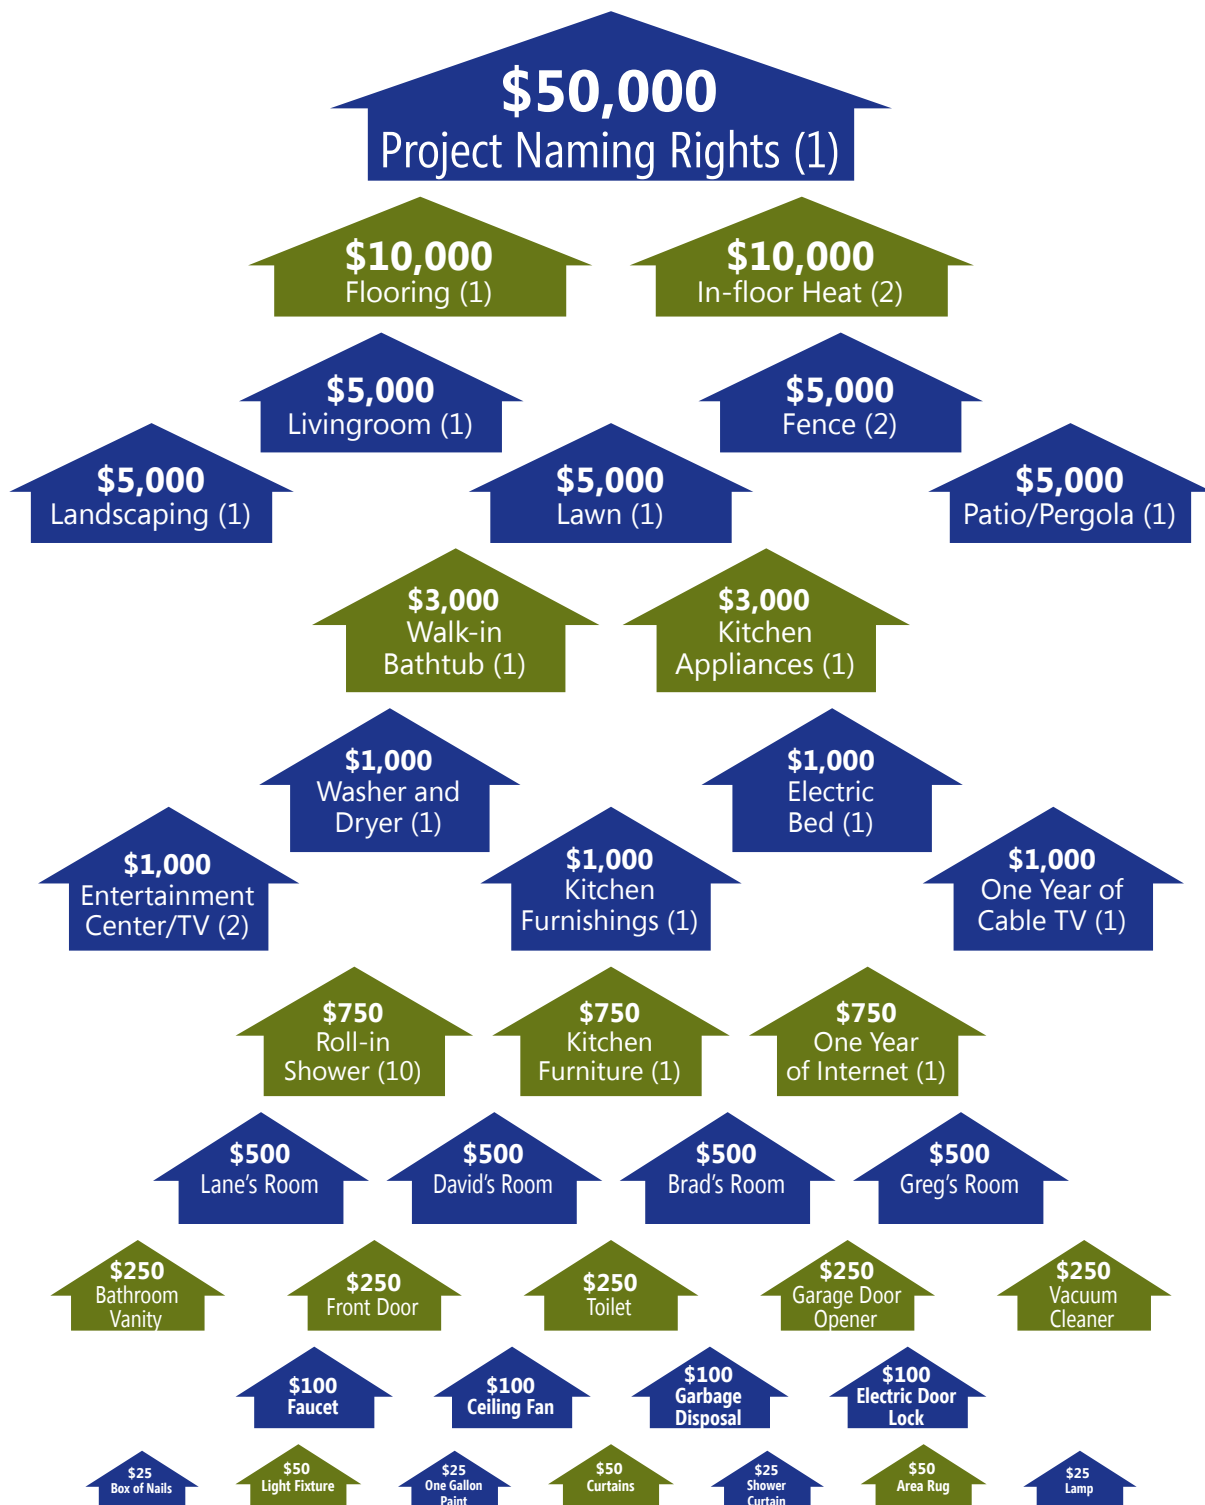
$50,000
Project Naming Rights (1)

$10,000
Flooring (1)

$10,000
In-floor Heat (2)

$5,000
Livingroom (1)

$5,000
Fence (2)

$5,000
Landscaping (1)

$5,000
Lawn (1)

$5,000
Patio/Pergola (1)

$3,000
Walk-in Bathtub (1)

$3,000
Kitchen Appliances (1)

$1,000
Washer and Dryer (1)

$1,000
Electric Bed (1)

$1,000
Entertainment Center/TV (2)

$1,000
Kitchen Furnishings (1)

$1,000
One Year of Cable TV (1)

$750
Roll-in Shower (10)

$750
Kitchen Furniture (1)

$750
One Year of Internet (1)

$500
Lane's Room

$500
David's Room

$500
Brad's Room

$500
Greg's Room

$250
Bathroom Vanity

$250
Front Door

$250
Toilet

$250
Garage Door Opener

$250
Vacuum Cleaner

$100
Faucet

$100
Ceiling Fan

$100
Garbage Disposal

$100
Electric Door Lock

$25
Box of Nails

$50
Light Fixture

$25
One Gallon Paint

$50
Curtains

$25
Shower Curtain

$50
Area Rug

$25
Lamp